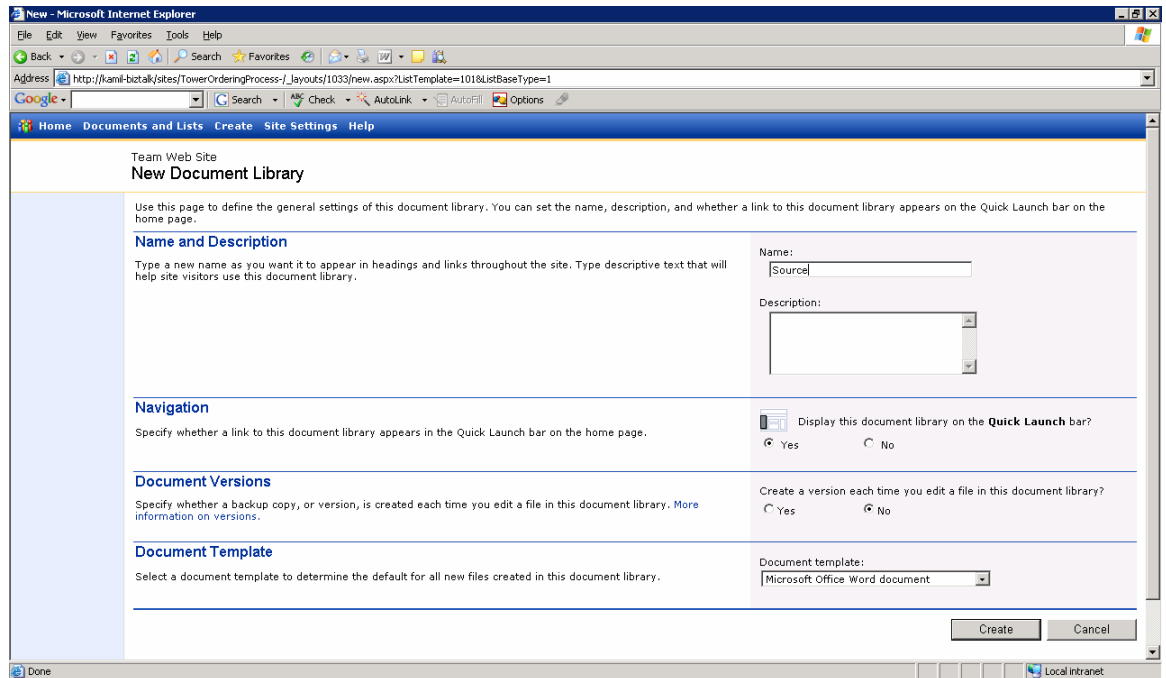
New - Microsoft Internet Explorer

File Edit View Favorites Tools Help

Back Search Favorites

Address http://kamil-biztalk/sites/TowerOrderingProcess-/_layouts/1033/new.aspx?ListTemplate=101&ListBaseType=1

Google Search Check AutoLink AutoFill Options

Home Documents and Lists Create Site Settings Help

Team Web Site
New Document Library

Use this page to define the general settings of this document library. You can set the name, description, and whether a link to this document library appears on the Quick Launch bar on the home page.

Name and Description

Type a new name as you want it to appear in headings and links throughout the site. Type descriptive text that will help site visitors use this document library.

Name:
Source

Description:

Navigation

Specify whether a link to this document library appears in the Quick Launch bar on the home page.

Display this document library on the Quick Launch bar?
Yes No

Document Versions

Specify whether a backup copy, or version, is created each time you edit a file in this document library. More information on versions.

Create a version each time you edit a file in this document library?
Yes No

Document Template

Select a document template to determine the default for all new files created in this document library.

Document template:
Microsoft Office Word document

Create Cancel

Done Local intranet